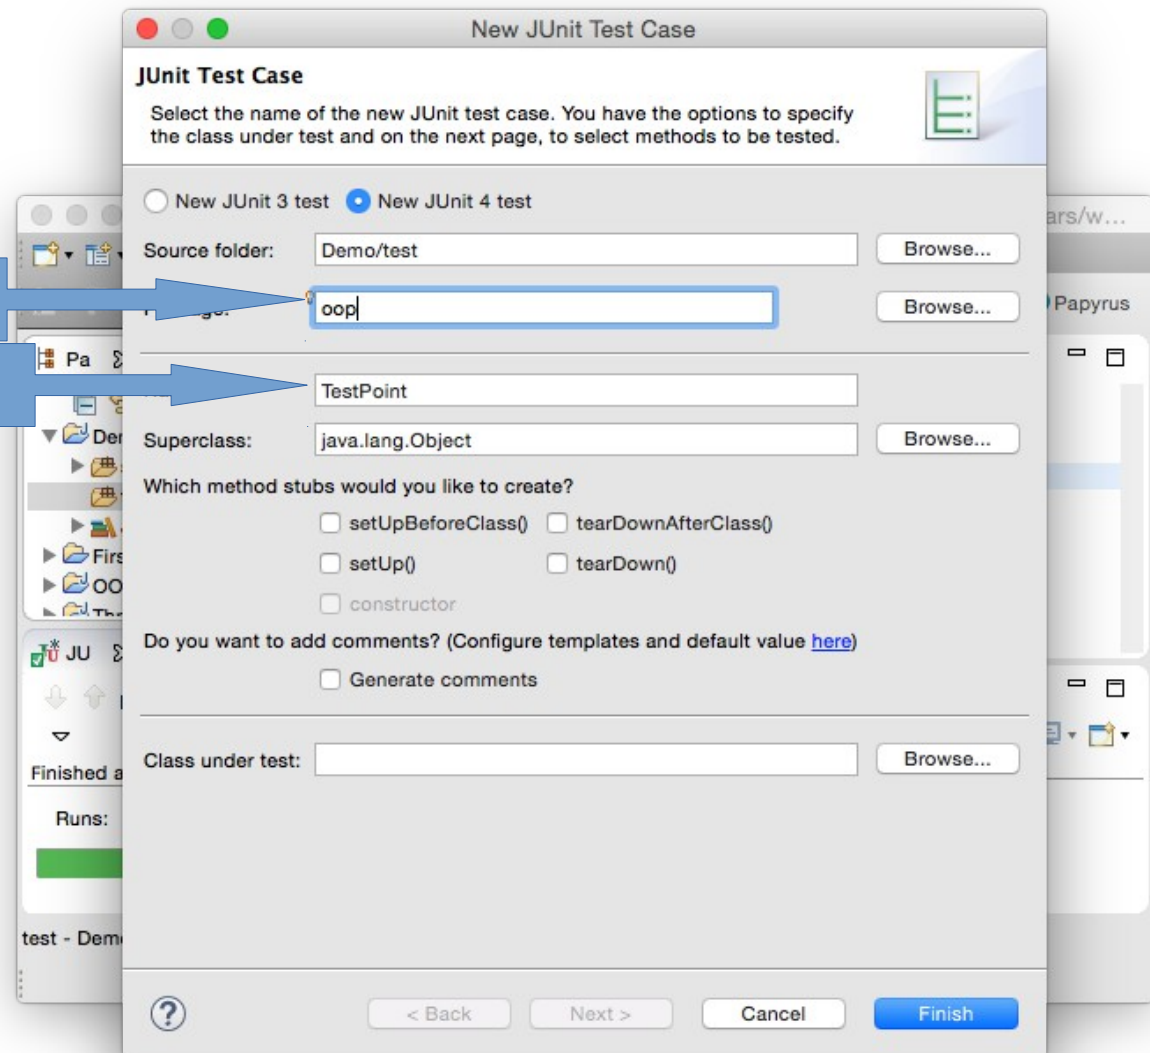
New JUnit Test Case

JUnit Test Case

Select the name of the new JUnit test case. You have the options to specify the class under test and on the next page, to select methods to be tested.

New JUnit 3 test New JUnit 4 test

Source folder: Demo/test Browse...

oop Browse...

TestPoint

Superclass: java.lang.Object Browse...

Which method stubs would you like to create?

setUpBeforeClass() tearDownAfterClass()

setUp() tearDown()

constructor

Do you want to add comments? (Configure templates and default value here)

Generate comments

Class under test: Browse...

< Back Next > Cancel Finish

ars/w...

Papyrus

Pa

Der

Firs

OO

JU

Finished a

Runs:

test - Dem